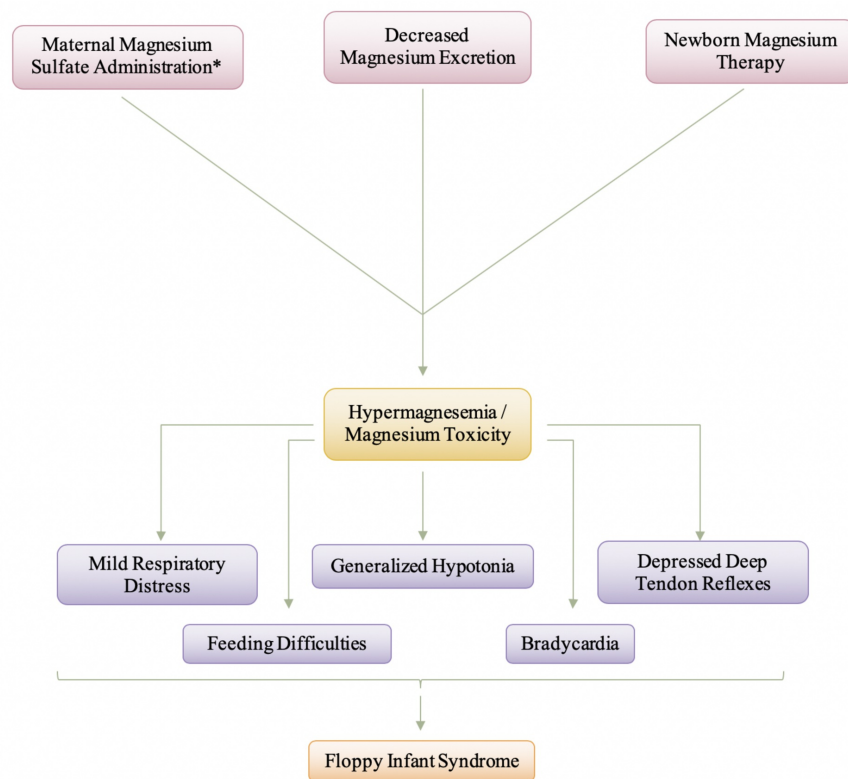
Maternal Magnesium Sulfate Administration*

Decreased Magnesium Excretion

Newborn Magnesium Therapy

Hypermagnesemia / Magnesium Toxicity

Mild Respiratory Distress

Generalized Hypotonia

Depressed Deep Tendon Reflexes

Feeding Difficulties

Bradycardia

Floppy Infant Syndrome